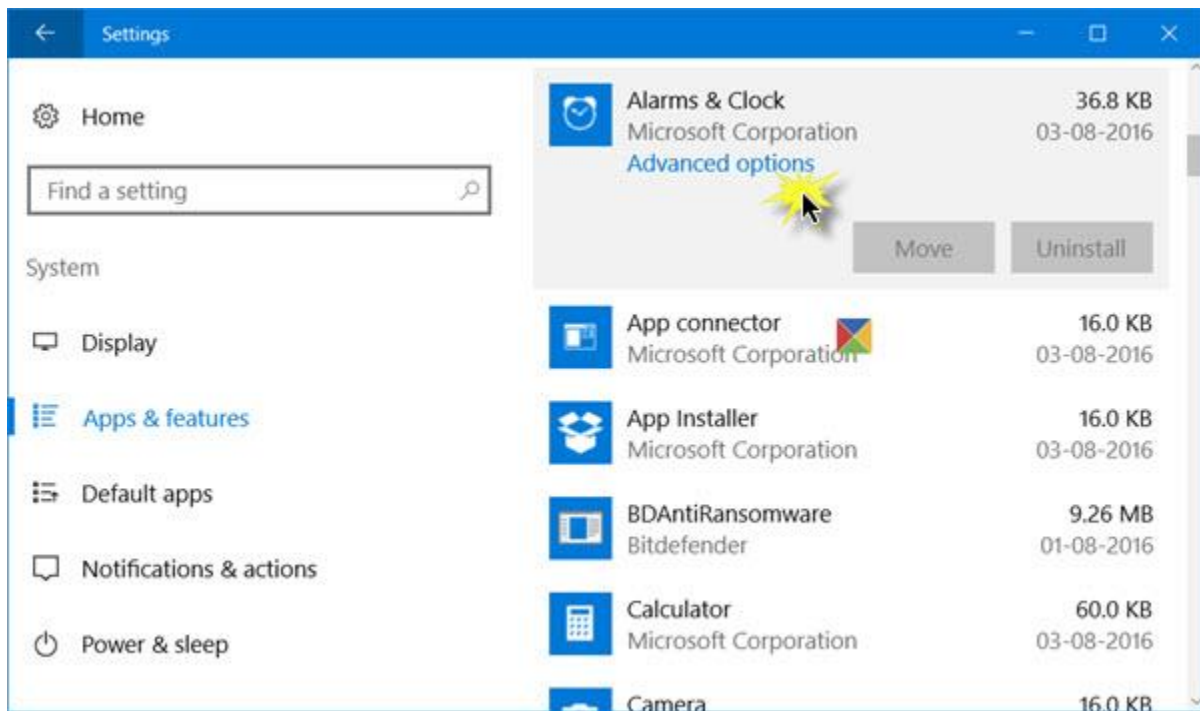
Settings

Home

Find a setting

System

Display

Apps & features

Default apps

Notifications & actions

Power & sleep

Alarms & Clock
Microsoft Corporation
Advanced options
36.8 KB
03-08-2016

Move
Uninstall

App connector
Microsoft Corporation
16.0 KB
03-08-2016

App Installer
Microsoft Corporation
16.0 KB
03-08-2016

BDAntiRansomware
Bitdefender
9.26 MB
01-08-2016

Calculator
Microsoft Corporation
60.0 KB
03-08-2016

Camera
16.0 KB